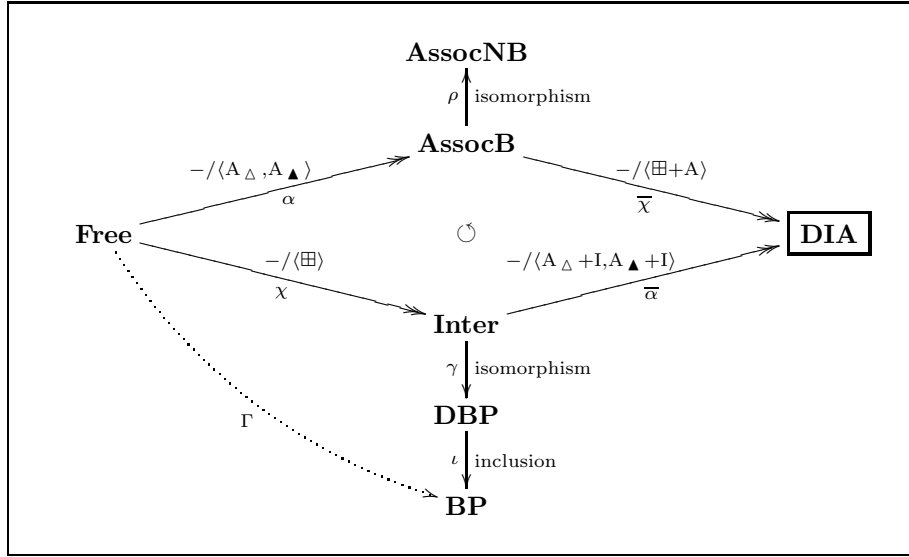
**AssocNB**

$\rho$ isomorphism

**AssocB**

$-/\langle A_{\triangle}, A_{\blacktriangle}\rangle$

$\alpha$

$-/\langle \boxplus + A\rangle$

$\overline{\chi}$

**Free**

$\circlearrowleft$

**DIA**

$-/\langle \boxplus \rangle$

$\chi$

$-/\langle A_{\triangle} + I, A_{\blacktriangle} + I\rangle$

$\overline{\alpha}$

**Inter**

$\gamma$ isomorphism

**DBP**

$\Gamma$

$\iota$ inclusion

**BP**